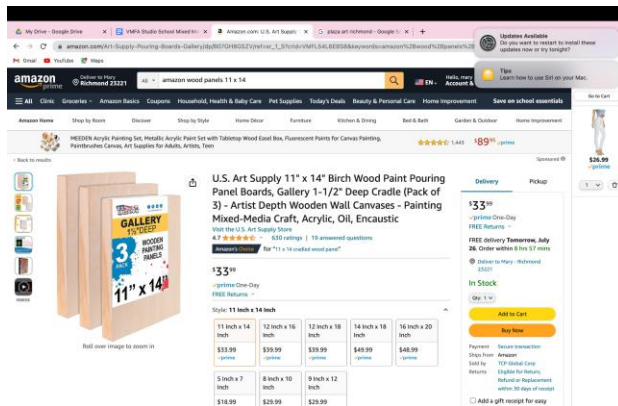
My Drive - Google Drive | VMFA Studio School Mixed Me | Amazon.com: U.S. Art Supply | plaza art richmond - Google S | +

amazon.com/Art-Supply-Pouring-Boards-Gallery/dp/B07GH8G5ZV/ref=sr_1_5?crid=VMFL54LBE9S8&keywords=amazon%2Bwood%2Bpanels%2B

Gmail YouTube Maps

Updates Available
Do you want to restart to install these updates now or try tonight?

Tips
Learn how to use Siri on your Mac.

amazon prime | Deliver to Mary Richmond 23221 | All | amazon wood panels 11 x 14 | EN | Hello, mary Account &

All Clinic Groceries Amazon Basics Coupons Household, Health & Baby Care Pet Supplies Today's Deals Beauty & Personal Care Home Improvement Save on school essentials

Amazon Home Shop by Room Discover Shop by Style Home Décor Furniture Kitchen & Dining Bed & Bath Garden & Outdoor Home Improvement

MEEDEN Acrylic Painting Set, Metallic Acrylic Paint Set with Tabletop Wood Easel Box, Fluorescent Paints for Canvas Painting, Paintbrushes Canvas, Art Supplies for Adults, Artists, Teen 1,445 $89.95 prime

Sponsored

‹ Back to results

GALLERY 1⅝"DEEP WOODEN PAINTING PANELS 3 PACK 11" x 14"

Roll over image to zoom in

VIDEO

U.S. Art Supply 11" x 14" Birch Wood Paint Pouring Panel Boards, Gallery 1-1/2" Deep Cradle (Pack of 3) - Artist Depth Wooden Wall Canvases - Painting Mixed-Media Craft, Acrylic, Oil, Encaustic

Visit the U.S. Art Supply Store

4.7 630 ratings | 19 answered questions

Amazon's Choice for "11 x 14 cradled wood panel"

$33.99

prime One-Day

FREE Returns

Style: 11 inch x 14 inch

| 11 inch x 14 inch $33.99 prime | 12 inch x 16 inch $39.99 prime | 12 inch x 18 inch $39.99 prime | 14 inch x 18 inch $49.99 prime | 16 inch x 20 inch $48.99 prime |
|---|---|---|---|---|
| 5 inch x 7 inch $18.99 | 8 inch x 10 inch $29.99 | 9 inch x 12 inch $29.99 | | |

Delivery | Pickup

$33.99

prime One-Day

FREE Returns

FREE delivery Tomorrow, July 26. Order within 8 hrs 57 mins

Deliver to Mary - Richmond 23221

In Stock

Qty: 1

Add to Cart

Buy Now

Payment Secure transaction
Ships from Amazon
Sold by TCP Global Corp
Returns Eligible for Return, Refund or Replacement within 30 days of receipt

Add a gift receipt for easy

Go to Cart

$26.99
prime

1